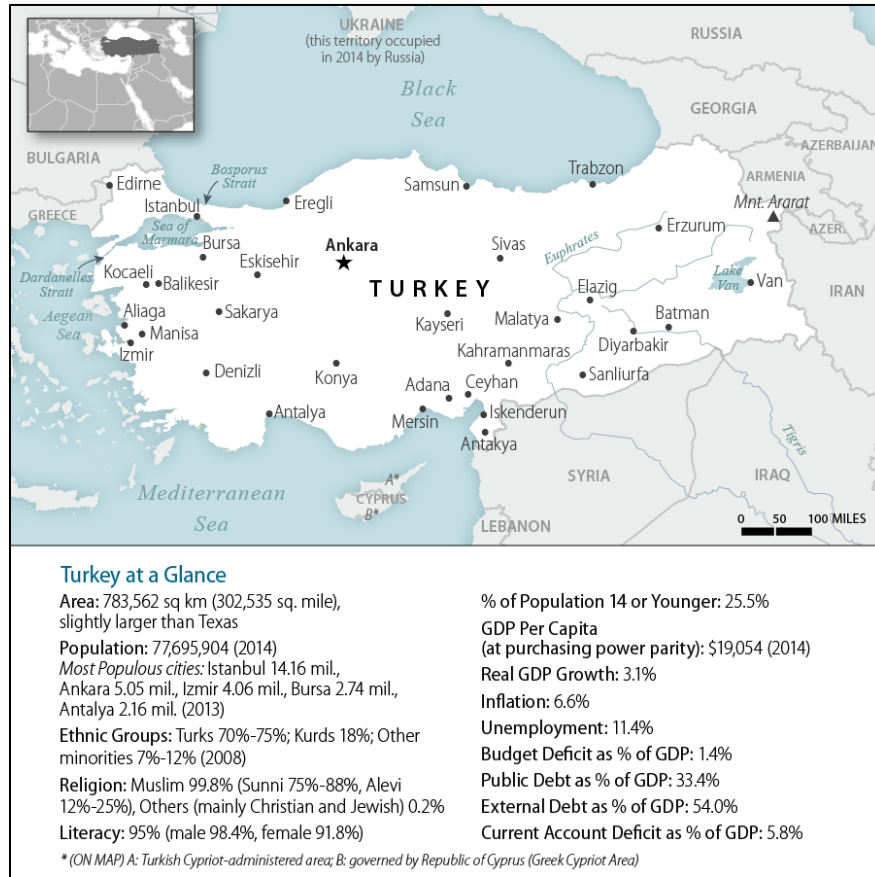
UKRAINE
(this territory occupied in 2014 by Russia)

RUSSIA

Black Sea

GEORGIA

BULGARIA

AZERBAIJAN

ARMENIA

Bosporus Strait

Edirne

Istanbul

Eregli

Samsun

Trabzon

Mnt. Ararat

GREECE

Sea of Marmara

Bursa

Ankara

Sivas

Erzurum

AZER.

Euphrates

Dardanelles Strait

Kocaeli

Eskisehir

Balikesir

TURKEY

Lake Van

Van

Elazig

IRAN

Aegean Sea

Aliaga

Sakarya

Kayseri

Malatya

Batman

Manisa

Izmir

Kahramanmaras

Diyarbakir

Denizli

Konya

Adana

Ceyhan

Sanliurfa

Antalya

Mersin

Iskenderun

Antakya

Tigris

SYRIA

IRAQ

A*

CYPRUS

B*

Mediterranean Sea

LEBANON

0 50 100 MILES

Turkey at a Glance

Area: 783,562 sq km (302,535 sq. mile), slightly larger than Texas

Population: 77,695,904 (2014)
Most Populous cities: Istanbul 14.16 mil., Ankara 5.05 mil., Izmir 4.06 mil., Bursa 2.74 mil., Antalya 2.16 mil. (2013)

Ethnic Groups: Turks 70%-75%; Kurds 18%; Other minorities 7%-12% (2008)

Religion: Muslim 99.8% (Sunni 75%-88%, Alevi 12%-25%), Others (mainly Christian and Jewish) 0.2%

Literacy: 95% (male 98.4%, female 91.8%)

% of Population 14 or Younger: 25.5%

GDP Per Capita (at purchasing power parity): $19,054 (2014)

Real GDP Growth: 3.1%

Inflation: 6.6%

Unemployment: 11.4%

Budget Deficit as % of GDP: 1.4%

Public Debt as % of GDP: 33.4%

External Debt as % of GDP: 54.0%

Current Account Deficit as % of GDP: 5.8%

* (ON MAP) A: Turkish Cypriot-administered area; B: governed by Republic of Cyprus (Greek Cypriot Area)